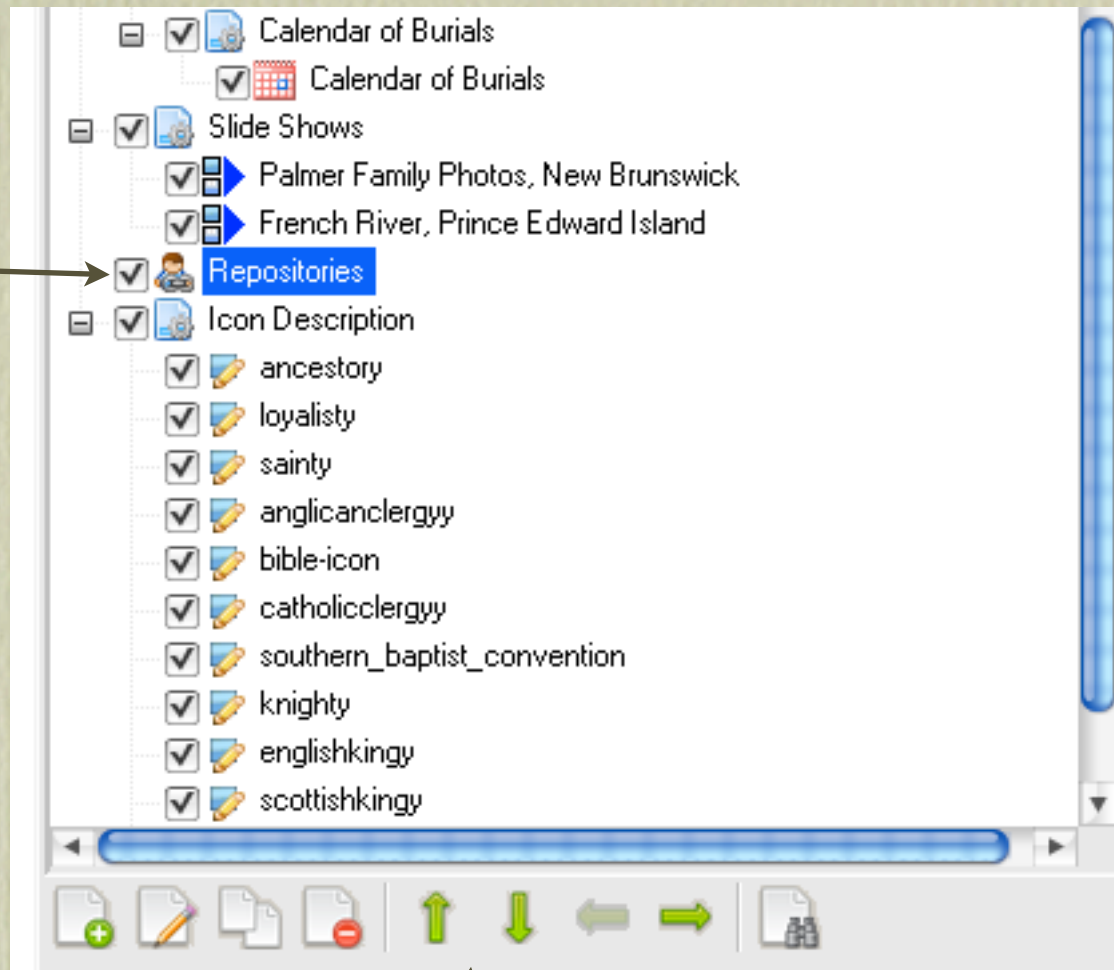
Calendar of Burials
Calendar of Burials
Slide Shows
Palmer Family Photos, New Brunswick
French River, Prince Edward Island
Repositories
Icon Description
ancestory
loyalisty
sainty
anglicanclergyy
bible-icon
catholicclergyy
southern_baptist_convention
knighty
englishkingy
scottishkingy